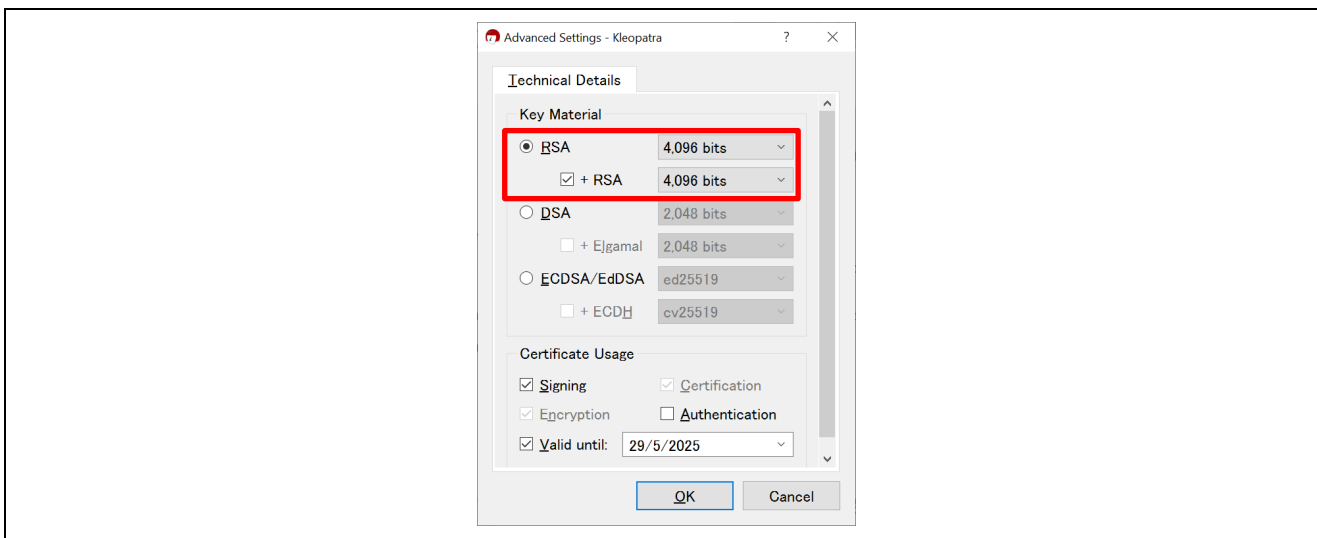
Advanced Settings - Kleopatra ? ✕

Technical Details

Key Material

RSA 4,096 bits

+ RSA 4,096 bits

DSA 2,048 bits

+ Elgamal 2,048 bits

ECDSA/EdDSA ed25519

+ ECDH cv25519

Certificate Usage

Signing Certification

Encryption Authentication

Valid until: 29/5/2025

OK Cancel